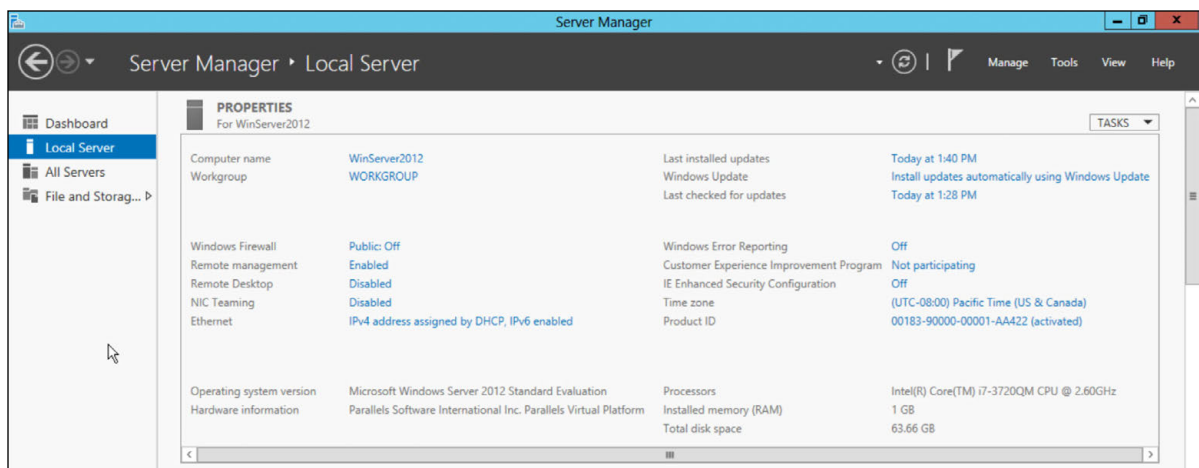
Server Manager

Server Manager ‣ Local Server

Manage Tools View Help

Dashboard
Local Server
All Servers
File and Storag... ▷

PROPERTIES
For WinServer2012

TASKS ▼

| | | | |
|---|---|---|---|
| Computer name | WinServer2012 | Last installed updates | Today at 1:40 PM |
| Workgroup | WORKGROUP | Windows Update | Install updates automatically using Windows Update |
| | | Last checked for updates | Today at 1:28 PM |
| Windows Firewall | Public: Off | Windows Error Reporting | Off |
| Remote management | Enabled | Customer Experience Improvement Program | Not participating |
| Remote Desktop | Disabled | IE Enhanced Security Configuration | Off |
| NIC Teaming | Disabled | Time zone | (UTC-08:00) Pacific Time (US & Canada) |
| Ethernet | IPv4 address assigned by DHCP, IPv6 enabled | Product ID | 00183-90000-00001-AA422 (activated) |
| Operating system version | Microsoft Windows Server 2012 Standard Evaluation | Processors | Intel(R) Core(TM) i7-3720QM CPU @ 2.60GHz |
| Hardware information | Parallels Software International Inc. Parallels Virtual Platform | Installed memory (RAM) | 1 GB |
| | | Total disk space | 63.66 GB |